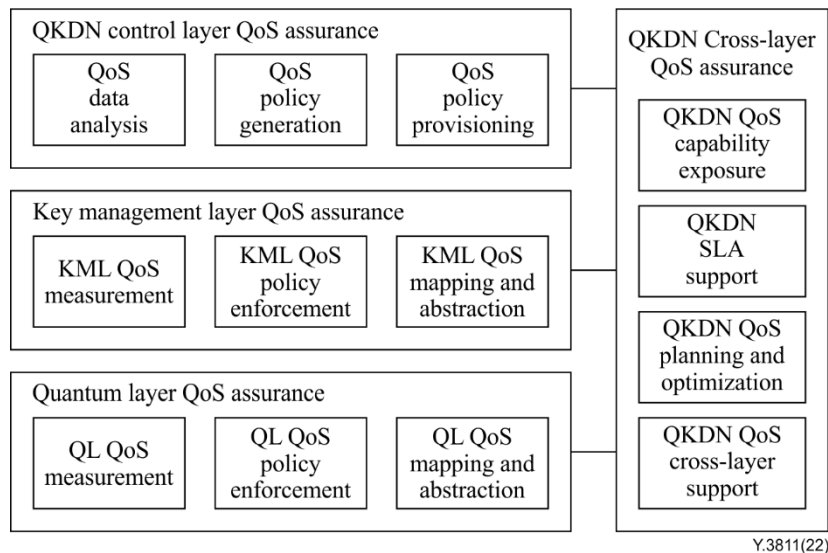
QKDN control layer QoS assurance

QoS data analysis

QoS policy generation

QoS policy provisioning

Key management layer QoS assurance

KML QoS measurement

KML QoS policy enforcement

KML QoS mapping and abstraction

Quantum layer QoS assurance

QL QoS measurement

QL QoS policy enforcement

QL QoS mapping and abstraction

QKDN Cross-layer QoS assurance

QKDN QoS capability exposure

QKDN SLA support

QKDN QoS planning and optimization

QKDN QoS cross-layer support

Y.3811(22)